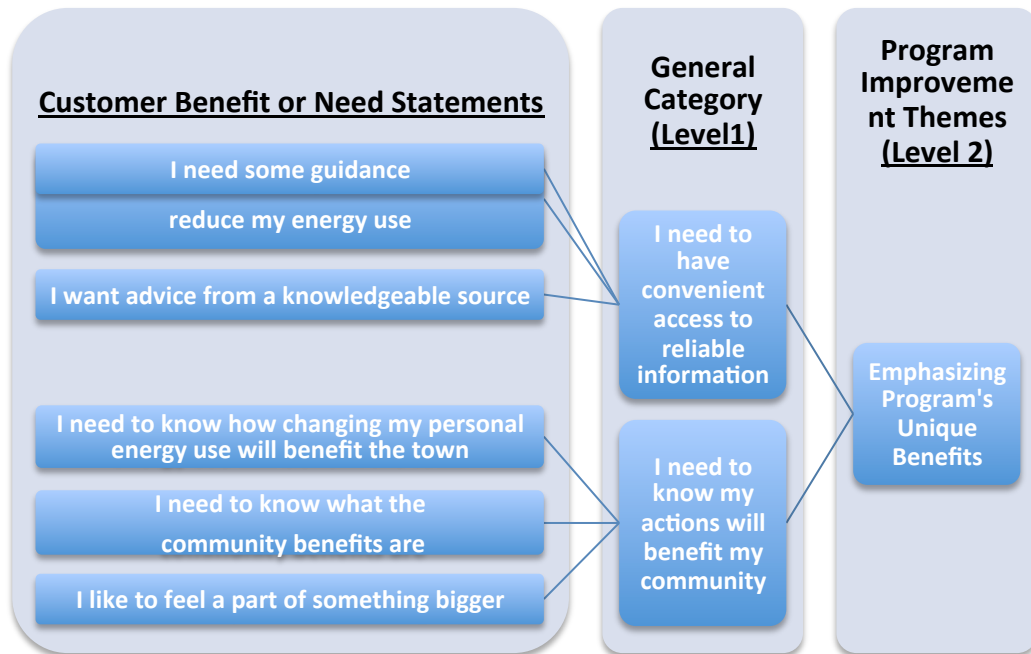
Customer Benefit or Need Statements

I need some guidance

reduce my energy use

I want advice from a knowledgeable source

I need to know how changing my personal energy use will benefit the town

I need to know what the community benefits are

I like to feel a part of something bigger

General Category (Level1)

I need to have convenient access to reliable information

I need to know my actions will benefit my community

Program Improvement Themes (Level 2)

Emphasizing Program's Unique Benefits